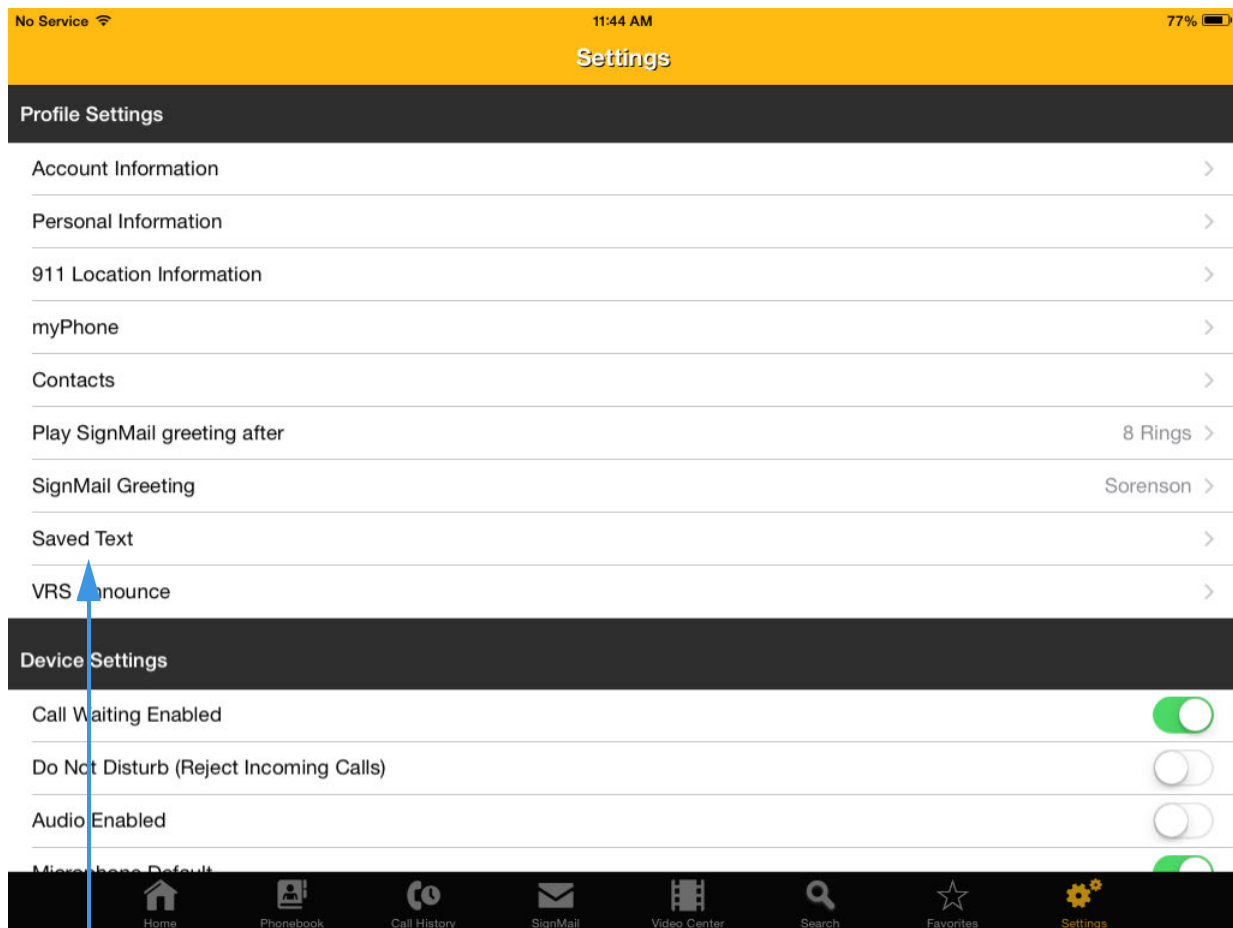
No Service
11:44 AM
77%

Settings

Profile Settings

Account Information

Personal Information

911 Location Information

myPhone

Contacts

Play SignMail greeting after
8 Rings

SignMail Greeting
Sorenson

Saved Text

VRS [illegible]nnounce

Device Settings

Call Waiting Enabled

Do Not Disturb (Reject Incoming Calls)

Audio Enabled

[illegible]

Home
Phonebook
Call History
SignMail
Video Center
Search
Favorites
Settings